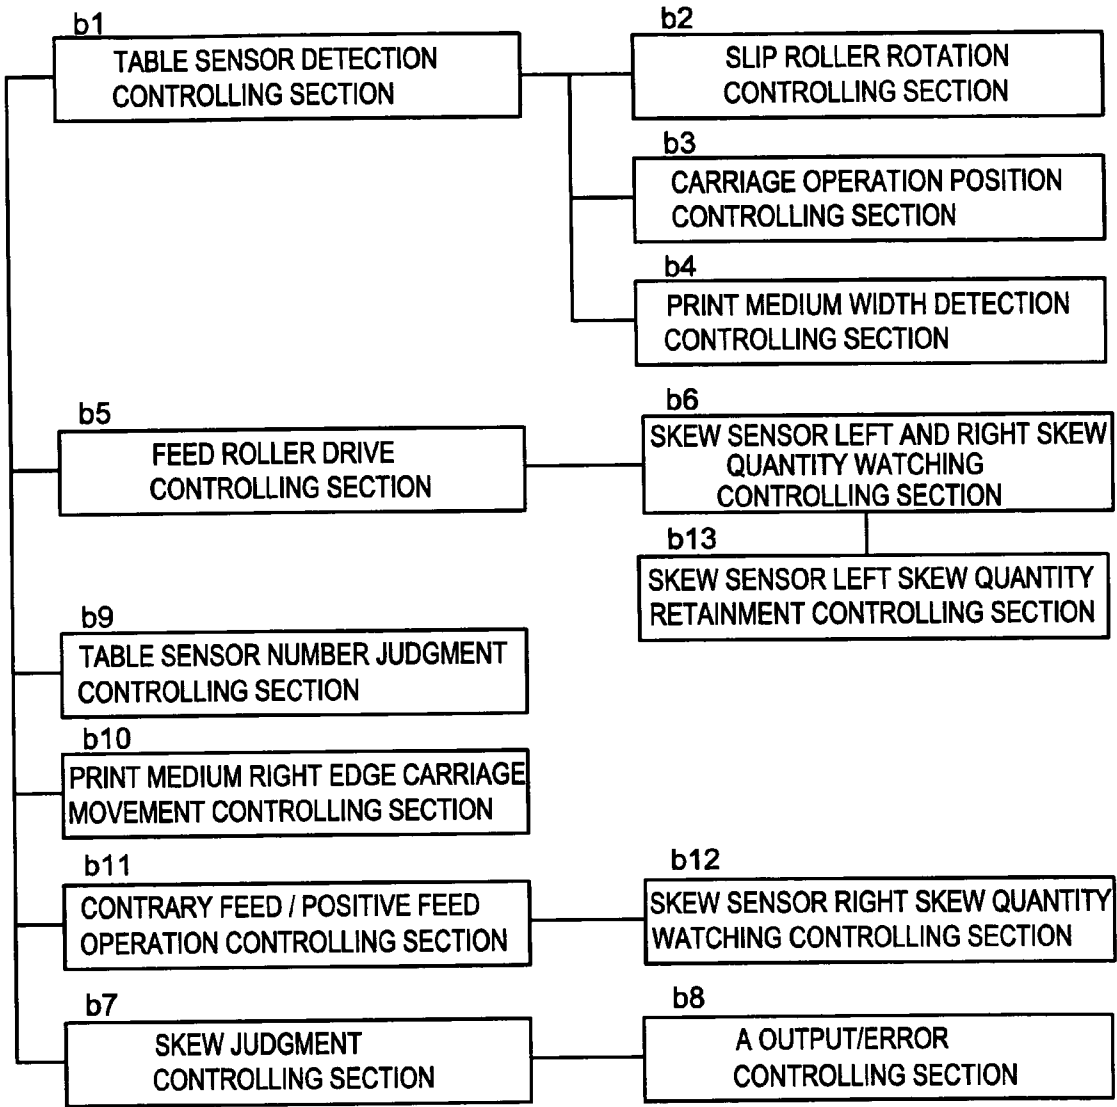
b1
TABLE SENSOR DETECTION CONTROLLING SECTION

b2
SLIP ROLLER ROTATION CONTROLLING SECTION

b3
CARRIAGE OPERATION POSITION CONTROLLING SECTION

b4
PRINT MEDIUM WIDTH DETECTION CONTROLLING SECTION

b5
FEED ROLLER DRIVE CONTROLLING SECTION

b6
SKEW SENSOR LEFT AND RIGHT SKEW QUANTITY WATCHING CONTROLLING SECTION

b13
SKEW SENSOR LEFT SKEW QUANTITY RETAINMENT CONTROLLING SECTION

b9
TABLE SENSOR NUMBER JUDGMENT CONTROLLING SECTION

b10
PRINT MEDIUM RIGHT EDGE CARRIAGE MOVEMENT CONTROLLING SECTION

b11
CONTRARY FEED / POSITIVE FEED OPERATION CONTROLLING SECTION

b12
SKEW SENSOR RIGHT SKEW QUANTITY WATCHING CONTROLLING SECTION

b7
SKEW JUDGMENT CONTROLLING SECTION

b8
A OUTPUT/ERROR CONTROLLING SECTION